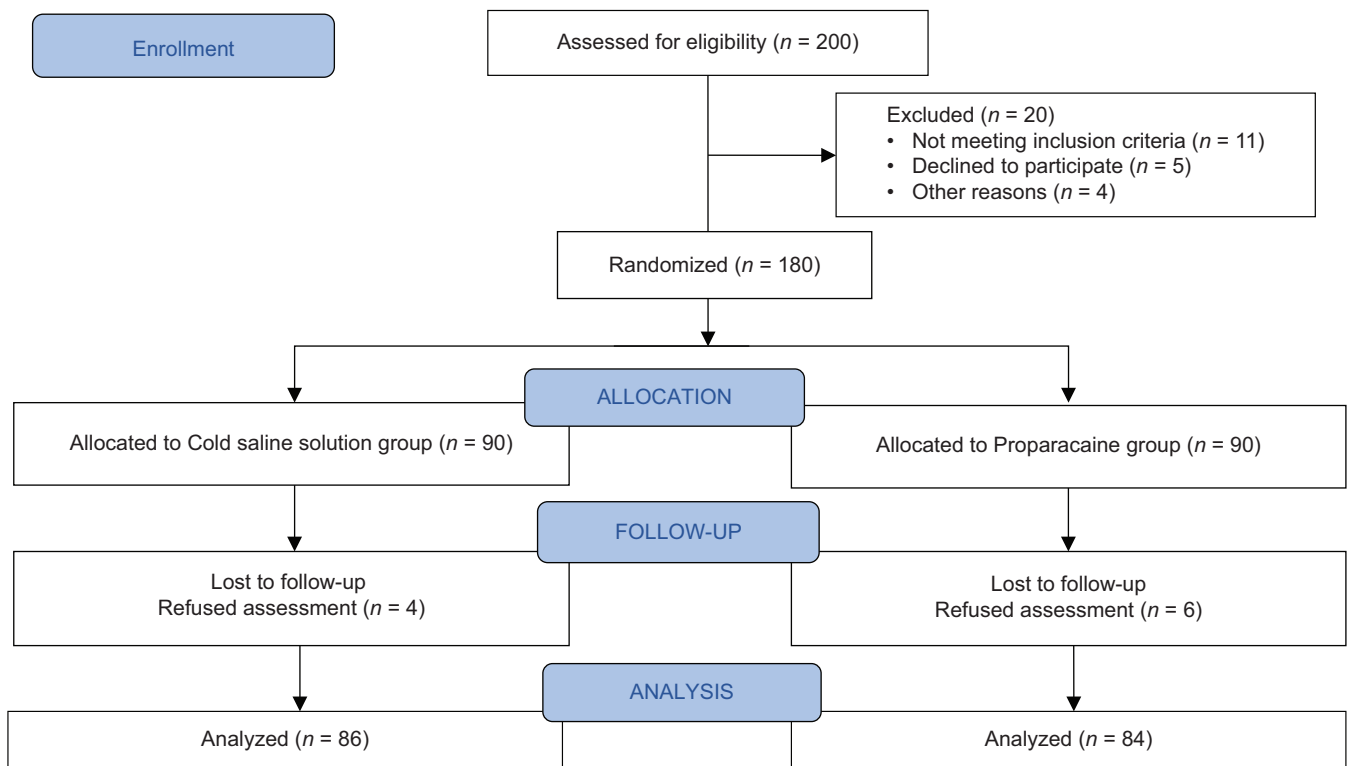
Enrollment

Assessed for eligibility ($n$ = 200)

Excluded ($n$ = 20)
• Not meeting inclusion criteria ($n$ = 11)
• Declined to participate ($n$ = 5)
• Other reasons ($n$ = 4)

Randomized ($n$ = 180)

ALLOCATION

Allocated to Cold saline solution group ($n$ = 90)

Allocated to Proparacaine group ($n$ = 90)

FOLLOW-UP

Lost to follow-up
Refused assessment ($n$ = 4)

Lost to follow-up
Refused assessment ($n$ = 6)

ANALYSIS

Analyzed ($n$ = 86)

Analyzed ($n$ = 84)